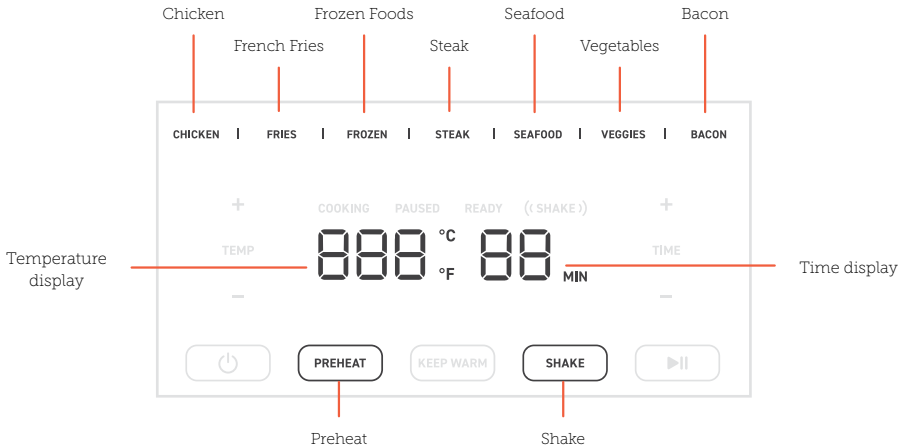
Chicken

French Fries

Frozen Foods

Steak

Seafood

Vegetables

Bacon

CHICKEN | FRIES | FROZEN | STEAK | SEAFOOD | VEGGIES | BACON

+

COOKING PAUSED READY ( SHAKE )

+

TEMP

888 °C °F

88 MIN

TIME

−

−

Temperature display

Time display

PREHEAT

KEEP WARM

SHAKE

Preheat

Shake